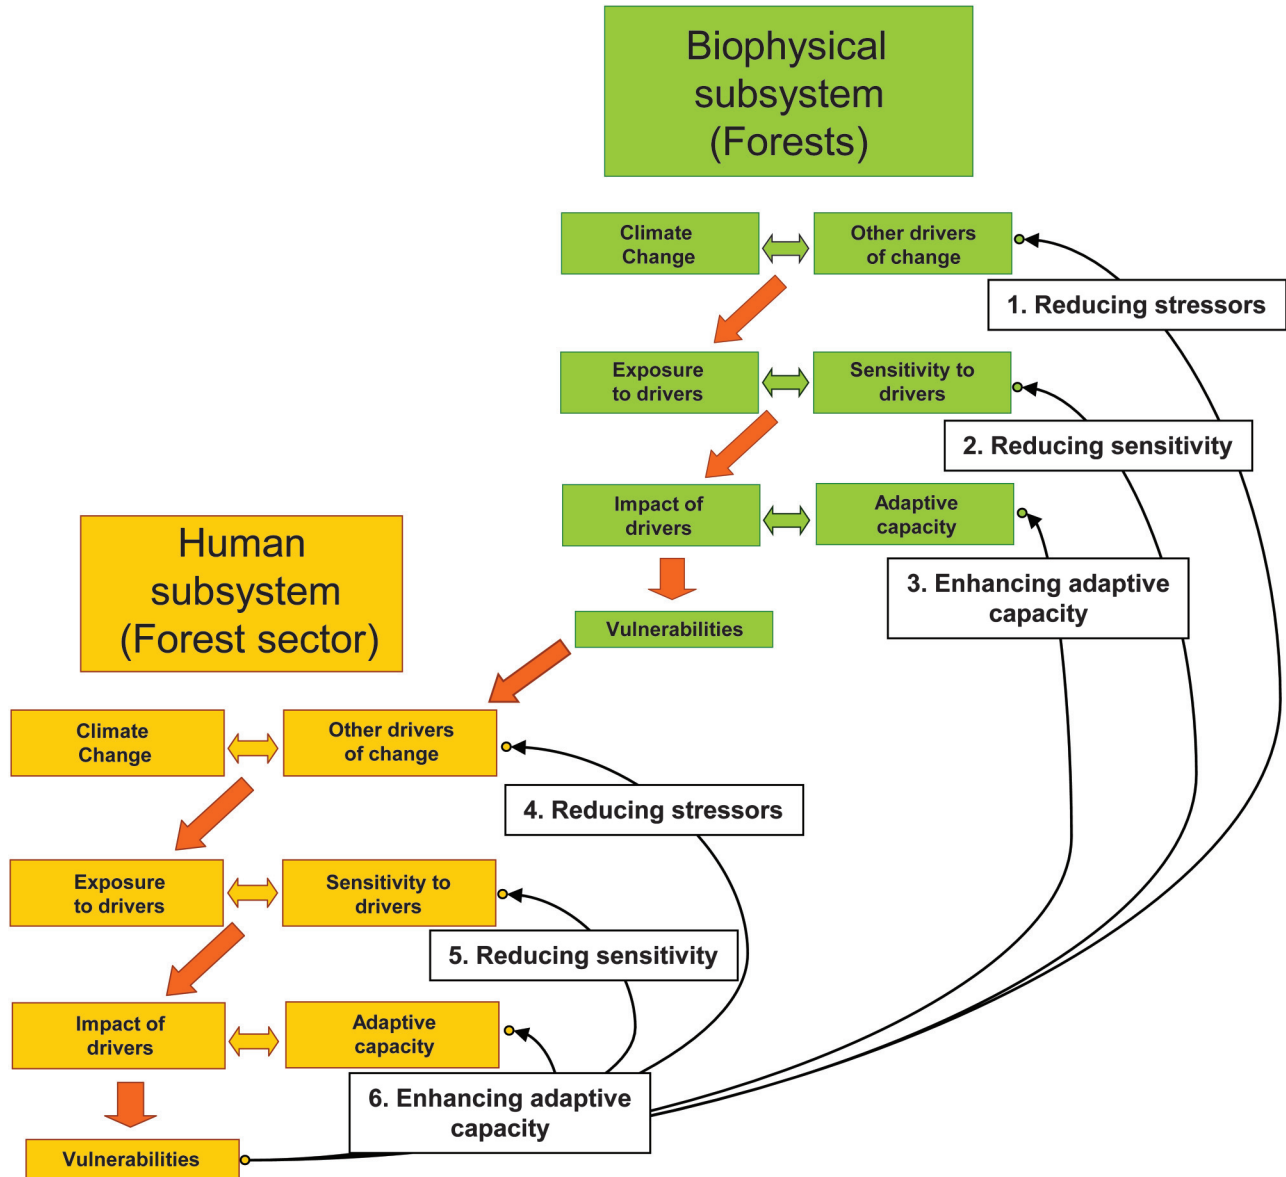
Biophysical subsystem (Forests)

Climate Change

Other drivers of change

1. Reducing stressors

Exposure to drivers

Sensitivity to drivers

2. Reducing sensitivity

Impact of drivers

Adaptive capacity

3. Enhancing adaptive capacity

Vulnerabilities

Human subsystem (Forest sector)

Climate Change

Other drivers of change

4. Reducing stressors

Exposure to drivers

Sensitivity to drivers

5. Reducing sensitivity

Impact of drivers

Adaptive capacity

6. Enhancing adaptive capacity

Vulnerabilities